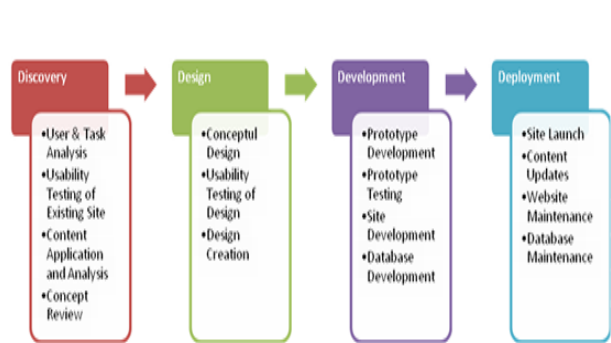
Discovery

•User & Task Analysis
•Usability Testing of Existing Site
•Content Application and Analysis
•Concept Review

Design

•Conceptul Design
•Usability Testing of Design
•Design Creation

Development

•Prototype Development
•Prototype Testing
•Site Development
•Database Development

Deployment

•Site Launch
•Content Updates
•Website Maintenance
•Database Maintenance